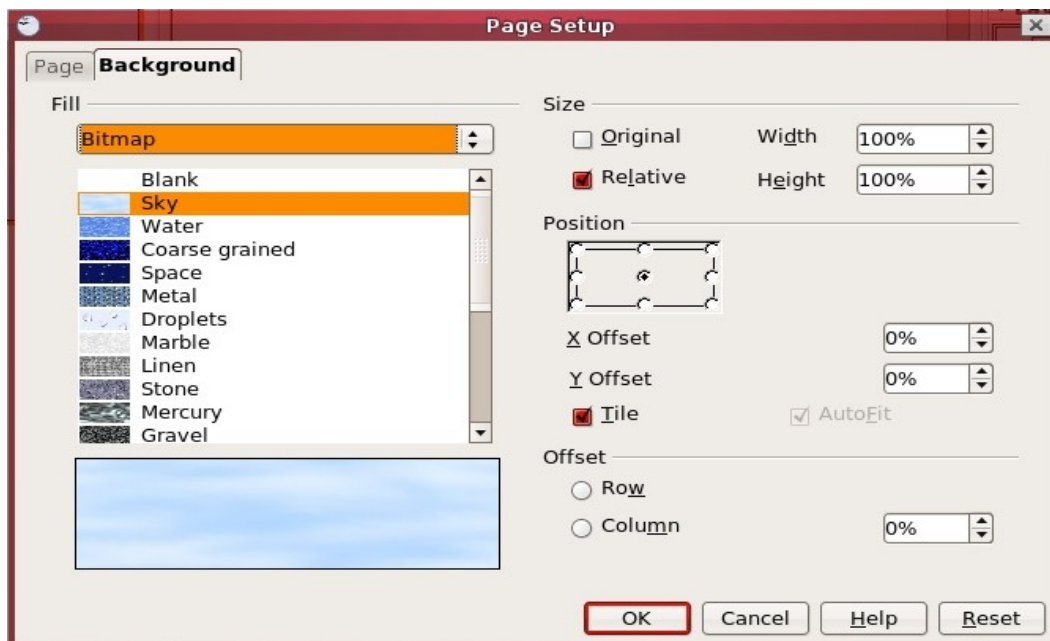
Page Setup

Page Background

Fill

Bitmap

Blank
Sky
Water
Coarse grained
Space
Metal
Droplets
Marble
Linen
Stone
Mercury
Gravel

Size

Original Width 100%

Relative Height 100%

Position

X Offset 0%

Y Offset 0%

Tile AutoFit

Offset

Row

Column 0%

OK Cancel Help Reset